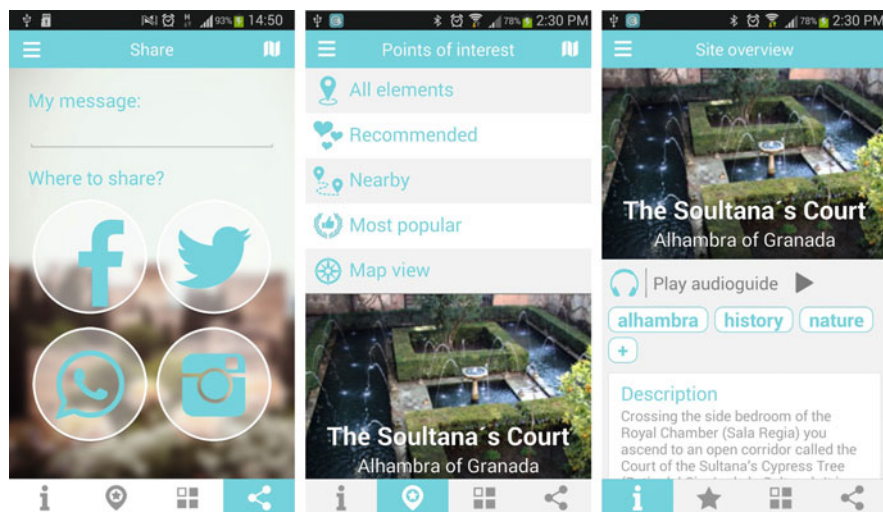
93% 14:50

Share

My message:

Where to share?

78% 2:30 PM

Points of interest

All elements

Recommended

Nearby

Most popular

Map view

The Soultana´s Court
Alhambra of Granada

78% 2:30 PM

Site overview

The Soultana´s Court
Alhambra of Granada

Play audioguide

alhambra history nature

+

Description

Crossing the side bedroom of the Royal Chamber (Sala Regia) you ascend to an open corridor called the Court of the Sultana's Cypress Tree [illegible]